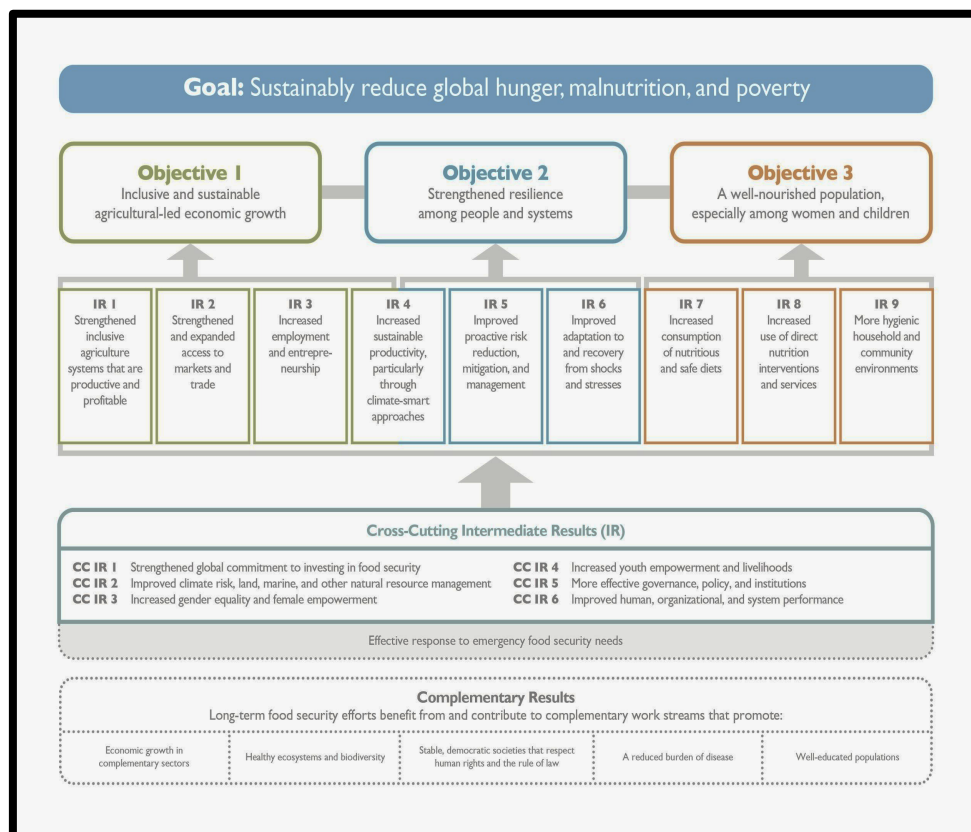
**Goal:** Sustainably reduce global hunger, malnutrition, and poverty

**Objective 1**
Inclusive and sustainable agricultural-led economic growth

**Objective 2**
Strengthened resilience among people and systems

**Objective 3**
A well-nourished population, especially among women and children

**IR 1**
Strengthened inclusive agriculture systems that are productive and profitable

**IR 2**
Strengthened and expanded access to markets and trade

**IR 3**
Increased employment and entrepreneurship

**IR 4**
Increased sustainable productivity, particularly through climate-smart approaches

**IR 5**
Improved proactive risk reduction, mitigation, and management

**IR 6**
Improved adaptation to and recovery from shocks and stresses

**IR 7**
Increased consumption of nutritious and safe diets

**IR 8**
Increased use of direct nutrition interventions and services

**IR 9**
More hygienic household and community environments

**Cross-Cutting Intermediate Results (IR)**

**CC IR 1** Strengthened global commitment to investing in food security
**CC IR 2** Improved climate risk, land, marine, and other natural resource management
**CC IR 3** Increased gender equality and female empowerment
**CC IR 4** Increased youth empowerment and livelihoods
**CC IR 5** More effective governance, policy, and institutions
**CC IR 6** Improved human, organizational, and system performance

Effective response to emergency food security needs

**Complementary Results**
Long-term food security efforts benefit from and contribute to complementary work streams that promote:

Economic growth in complementary sectors

Healthy ecosystems and biodiversity

Stable, democratic societies that respect human rights and the rule of law

A reduced burden of disease

Well-educated populations